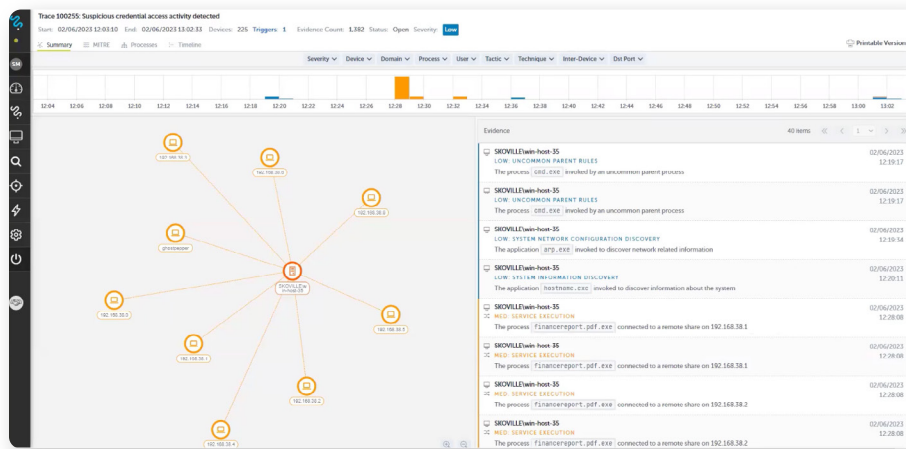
SM

Trace 100255: Suspicious credential access activity detected

Start: 02/06/2023 12:03:10 End: 02/06/2023 13:02:33 Devices: 225 Triggers: 1 Evidence Count: 1,382 Status: Open Severity: Low

Summary MITRE Processes Timeline

Printable Version

Severity Device Domain Process User Tactic Technique Inter-Device Dst Port

12:04 12:06 12:08 12:10 12:12 12:14 12:16 12:18 12:20 12:22 12:24 12:26 12:28 12:30 12:32 12:34 12:36 12:38 12:40 12:42 12:44 12:46 12:48 12:50 12:52 12:54 12:56 12:58 13:00 13:02

192.168.38.1
192.168.38.6
192.168.38.6
ghostsapper
SKOVILLE\win-host-35
192.168.38.3
192.168.38.5
192.168.38.1
192.168.38.2
192.168.38.4

Evidence 40 items 1

SKOVILLE\win-host-35
LOW: UNCOMMON PARENT RULES
The process cmd.exe invoked by an uncommon parent process
02/06/2023 12:19:17

SKOVILLE\win-host-35
LOW: UNCOMMON PARENT RULES
The process cmd.exe invoked by an uncommon parent process
02/06/2023 12:19:17

SKOVILLE\win-host-35
LOW: SYSTEM NETWORK CONFIGURATION DISCOVERY
The application arp.exe invoked to discover network related information
02/06/2023 12:19:34

SKOVILLE\win-host-35
LOW: SYSTEM INFORMATION DISCOVERY
The application hostname.exe invoked to discover information about the system
02/06/2023 12:20:11

SKOVILLE\win-host-35
MED: SERVICE EXECUTION
The process financereport.pdf.exe connected to a remote share on 192.168.38.1
02/06/2023 12:28:08

SKOVILLE\win-host-35
MED: SERVICE EXECUTION
The process financereport.pdf.exe connected to a remote share on 192.168.38.1
02/06/2023 12:28:08

SKOVILLE\win-host-35
MED: SERVICE EXECUTION
The process financereport.pdf.exe connected to a remote share on 192.168.38.2
02/06/2023 12:28:08

SKOVILLE\win-host-35
MED: SERVICE EXECUTION
The process financereport.pdf.exe connected to a remote share on 192.168.38.2
02/06/2023 12:28:08